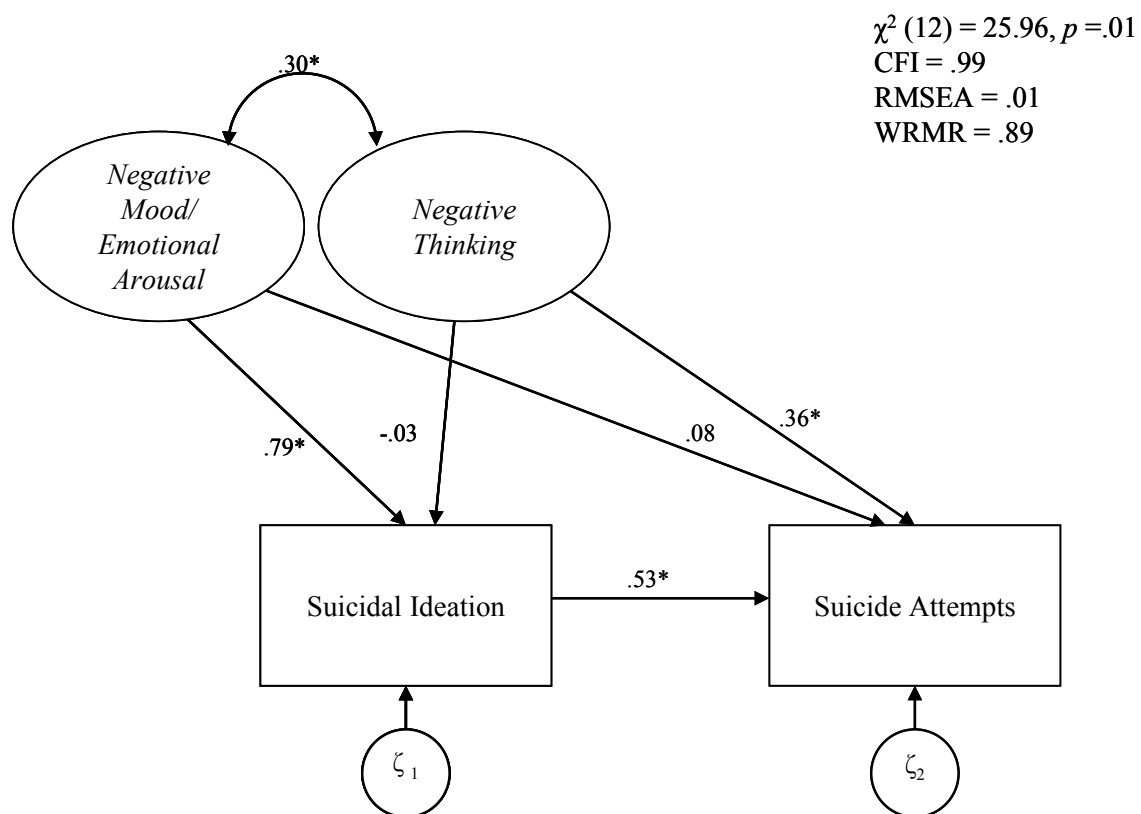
$\chi^2$ (12) = 25.96, $p$ =.01
CFI = .99
RMSEA = .01
WRMR = .89

.30*

Negative Mood/ Emotional Arousal

Negative Thinking

.79*

-.03

.08

.36*

Suicidal Ideation

.53*

Suicide Attempts

$\zeta_1$

$\zeta_2$